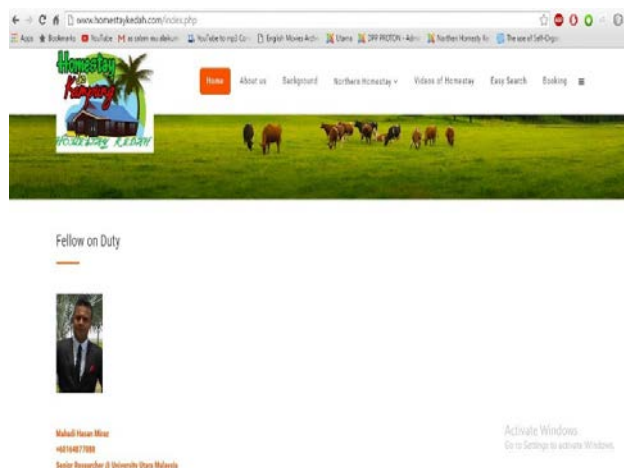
www.homestaykedah.com/index.php

Apps Bookmarks YouTube as salam mu alaikum YouTube to mp3 Co English Movies Arch Utama DPP PROTON - Admi Northern Homesty Re The use of Self-Orga

Homestay Kampung Homestay Kedah

Home About us Background Northern Homestay Videos of Homestay Easy Search Booking

Fellow on Duty

Mahadi Hasan Miraz
+60164877088
Senior Researcher @ University Utara Malaysia

Activate Windows
Go to Settings to activate Windows.